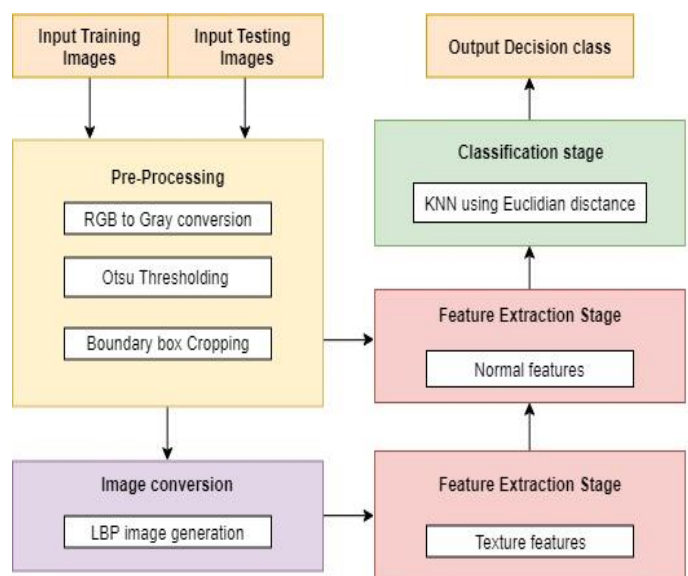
Input Training Images

Input Testing Images

Pre-Processing

RGB to Gray conversion

Otsu Thresholding

Boundary box Cropping

Image conversion

LBP image generation

Output Decision class

Classification stage

KNN using Euclidian disctance

Feature Extraction Stage

Normal features

Feature Extraction Stage

Texture features